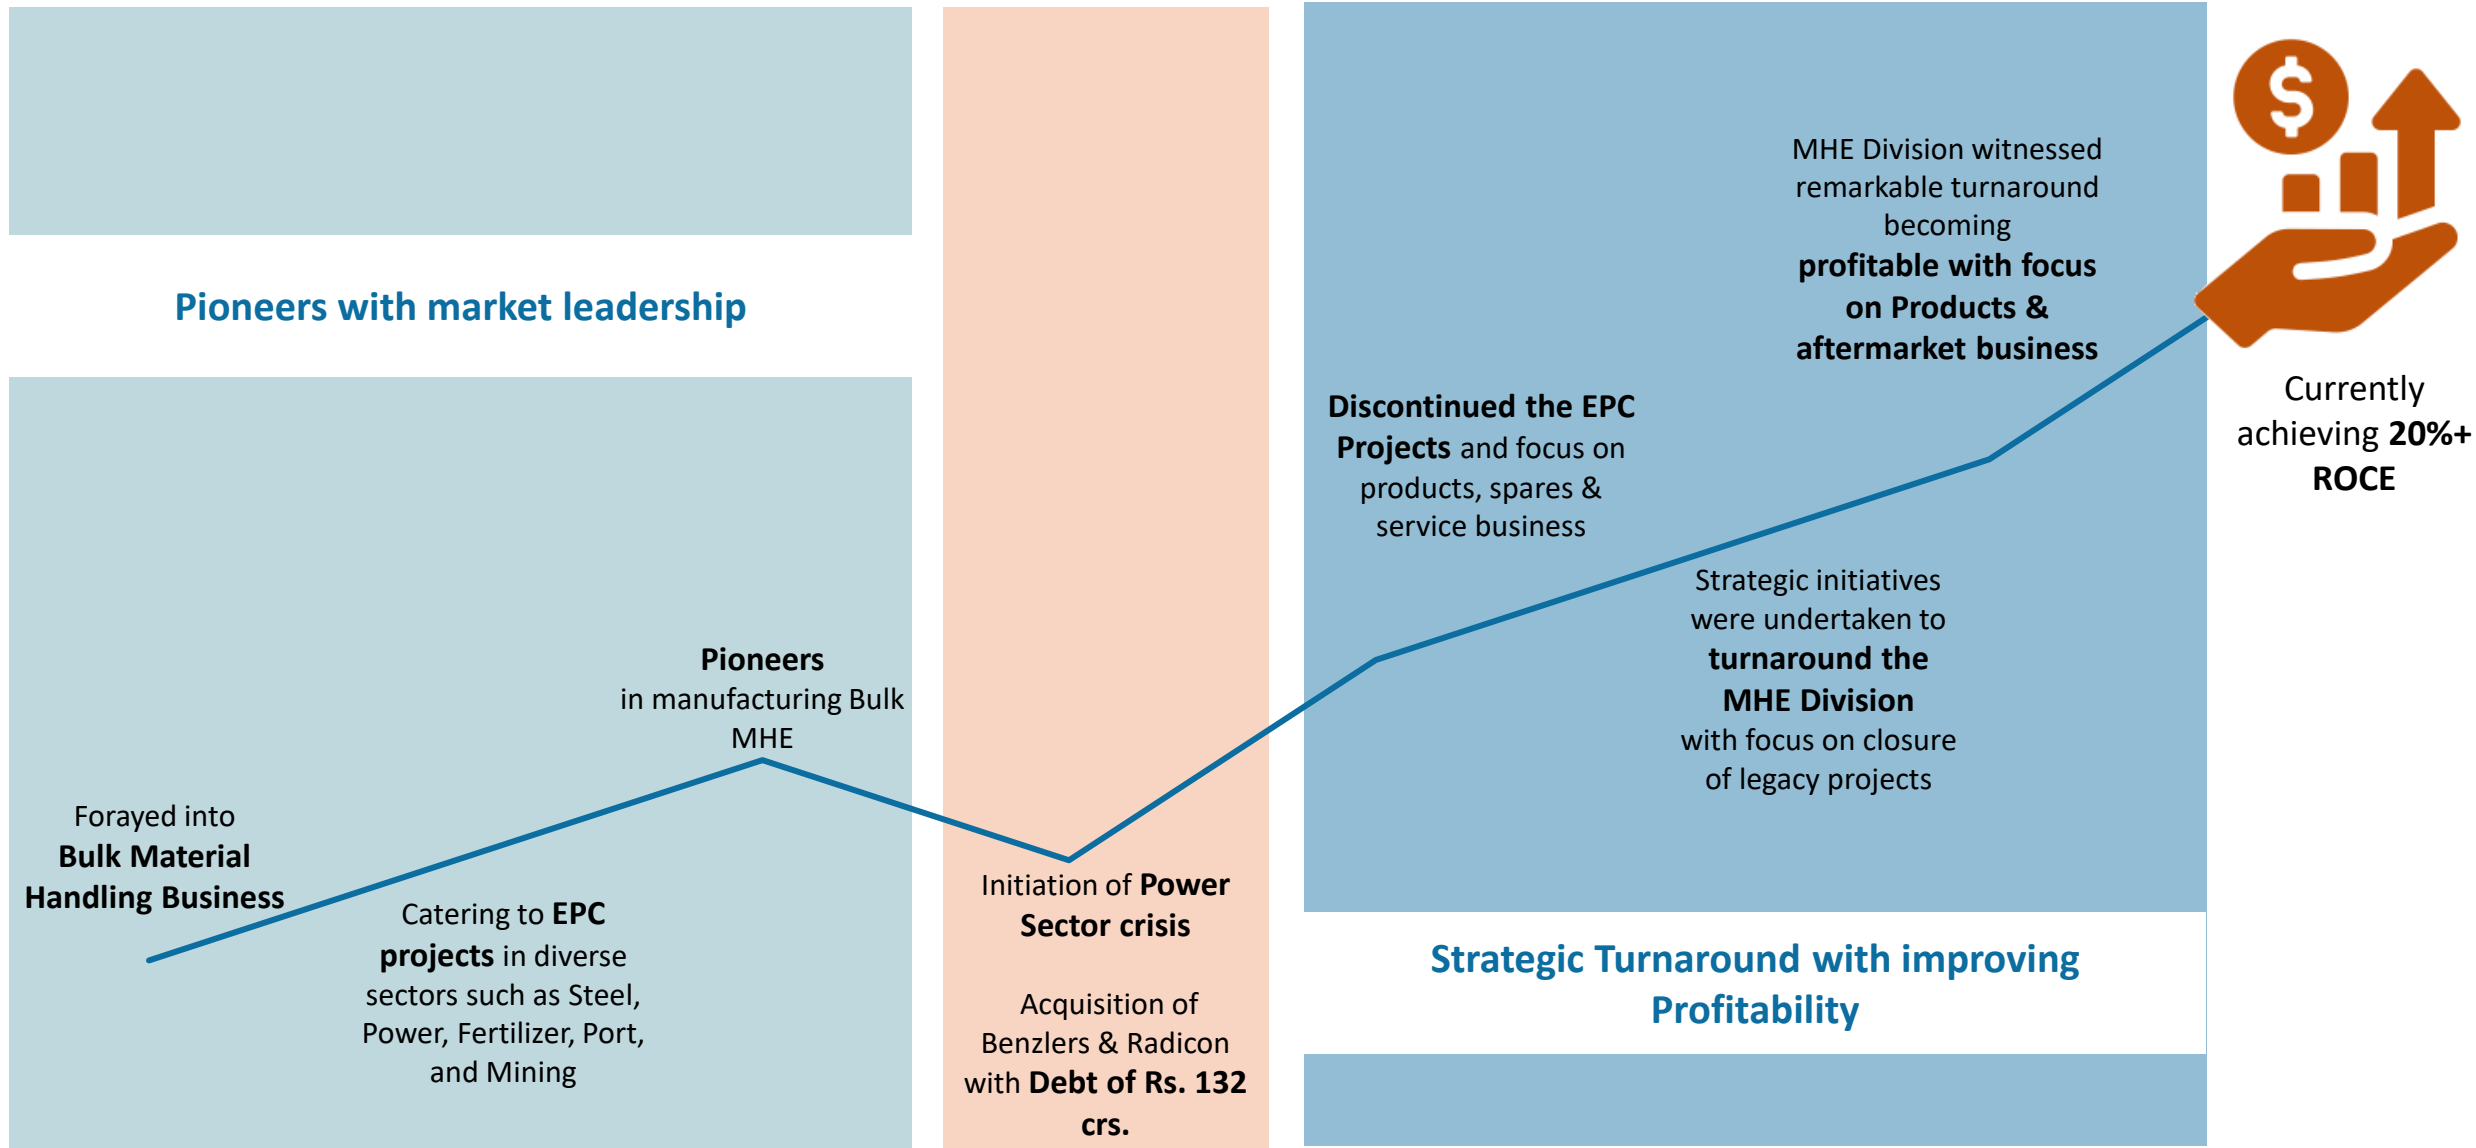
Pioneers with market leadership

Pioneers in manufacturing Bulk MHE

Forayed into **Bulk Material Handling Business**

Catering to **EPC projects** in diverse sectors such as Steel, Power, Fertilizer, Port, and Mining

Initiation of **Power Sector crisis**

Acquisition of Benzlers & Radicon with **Debt of Rs. 132 crs.**

MHE Division witnessed remarkable turnaround becoming **profitable with focus on Products & aftermarket business**

**Discontinued the EPC Projects** and focus on products, spares & service business

Strategic initiatives were undertaken to **turnaround the MHE Division** with focus on closure of legacy projects

Strategic Turnaround with improving Profitability

$

Currently achieving **20%+ ROCE**